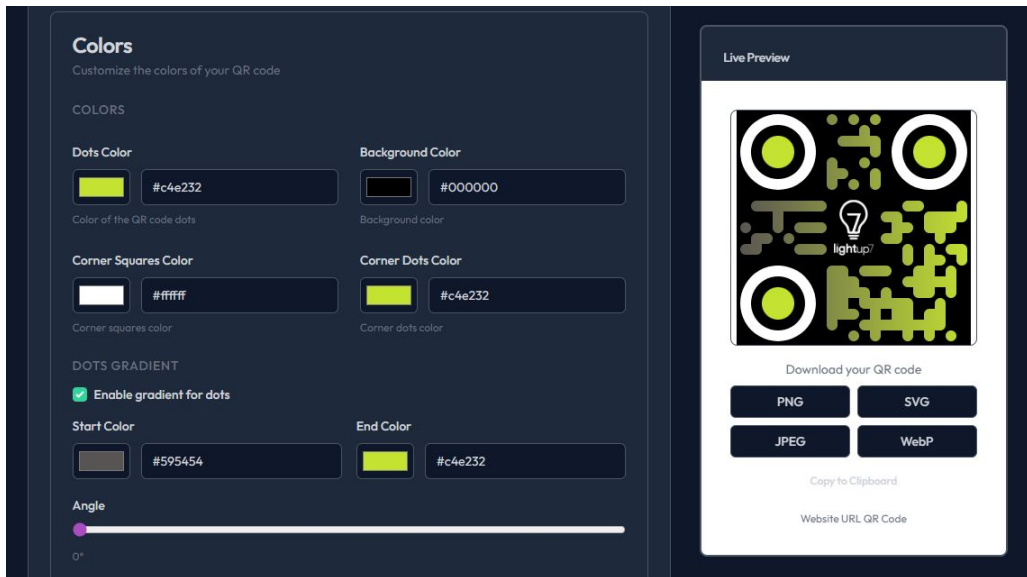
Colors

Customize the colors of your QR code

COLORS

Dots Color

#c4e232

Color of the QR code dots

Background Color

#000000

Background color

Corner Squares Color

#ffffff

Corner squares color

Corner Dots Color

#c4e232

Corner dots color

DOTS GRADIENT

Enable gradient for dots

Start Color

#595454

End Color

#c4e232

Angle

0°

Live Preview

lightup7

Download your QR code

PNG

SVG

JPEG

WebP

Copy to Clipboard

Website URL QR Code